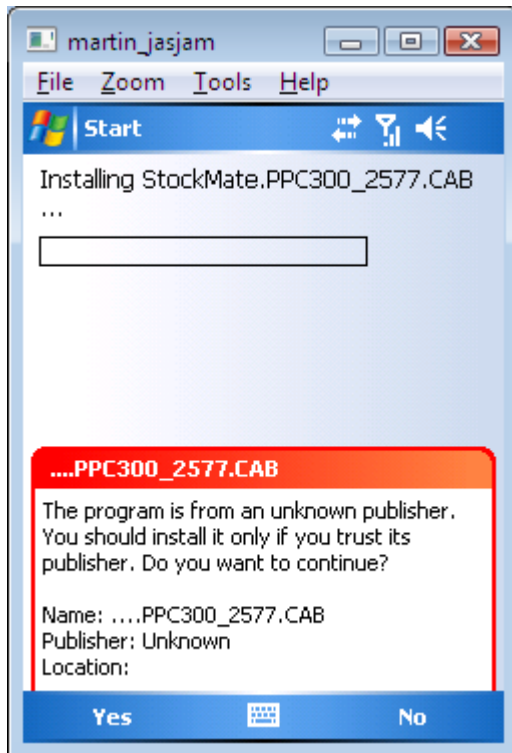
martin_jasjam

File Zoom Tools Help

Start

Installing StockMate.PPC300_2577.CAB
...

....PPC300_2577.CAB

The program is from an unknown publisher. You should install it only if you trust its publisher. Do you want to continue?

Name: ....PPC300_2577.CAB
Publisher: Unknown
Location:

Yes

No